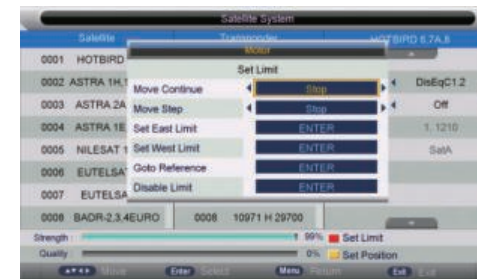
Satellite System

Satellite
Transponder
HOTBIRD 6.7A.8

0001 HOTBIRD
0002 ASTRA 1H.1
0003 ASTRA 2A
0004 ASTRA 1E
0005 NILESAT 1
0006 EUTELSA
0007 EUTELSA
0008 BADR-2.3.4EURO

DisEqC1.2
Off
1, 1210
SatA

Motor

Set Limit

| | |
|---|---|
| Move Continue | Stop |
| Move Step | Stop |
| Set East Limit | ENTER |
| Set West Limit | ENTER |
| Goto Reference | ENTER |
| Disable Limit | ENTER |

0008 10971 H 29700

Strength 99% Set Limit
Quality 0% Set Position

Move Enter Select Menu Return Exit Exit